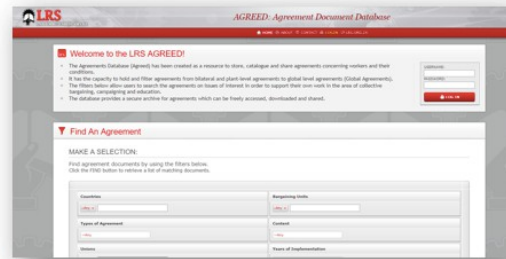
LRS

AGREED: Agreement Document Database

HOME ABOUT CONTACT LOG IN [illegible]

Welcome to the LRS AGREED!

The Agreements Database (Agreed) has been created as a resource to store, catalogue and share agreements concerning workers and their conditions.

It has the capacity to hold and filter agreements from bilateral and plant-level agreements to global level agreements (Global Agreements).

The filters below allow users to search the agreements on issues of interest in order to support their own work in the area of collective bargaining, campaigning and education.

The database provides a secure archive for agreements which can be freely accessed, downloaded and shared.

USERNAME

PASSWORD

LOG IN

Find An Agreement

MAKE A SELECTION:

Find agreement documents by using the filters below.
Click the FIND button to retrieve a list of matching documents.

Countries

Bargaining Units

Types of Agreement

Content

Unions

Years of Implementation